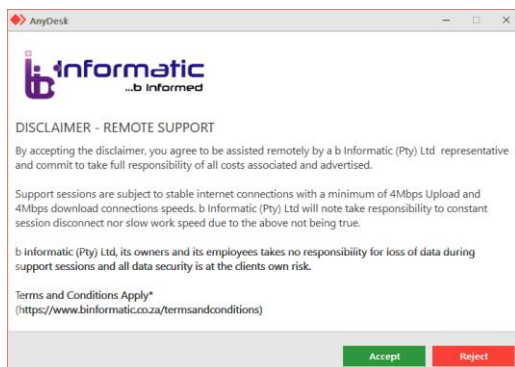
AnyDesk

informatic
...b informed

DISCLAIMER - REMOTE SUPPORT

By accepting the disclaimer, you agree to be assisted remotely by a b Informatic (Pty) Ltd representative and commit to take full responsibility of all costs associated and advertised.

Support sessions are subject to stable internet connections with a minimum of 4Mbps Upload and 4Mbps download connections speeds. b Informatic (Pty) Ltd will note take responsibility to constant session disconnect nor slow work speed due to the above not being true.

b Informatic (Pty) Ltd, its owners and its employees takes no responsibility for loss of data during support sessions and all data security is at the clients own risk.

Terms and Conditions Apply*
(https://www.binformatic.co.za/termsandconditions)

Accept
Reject